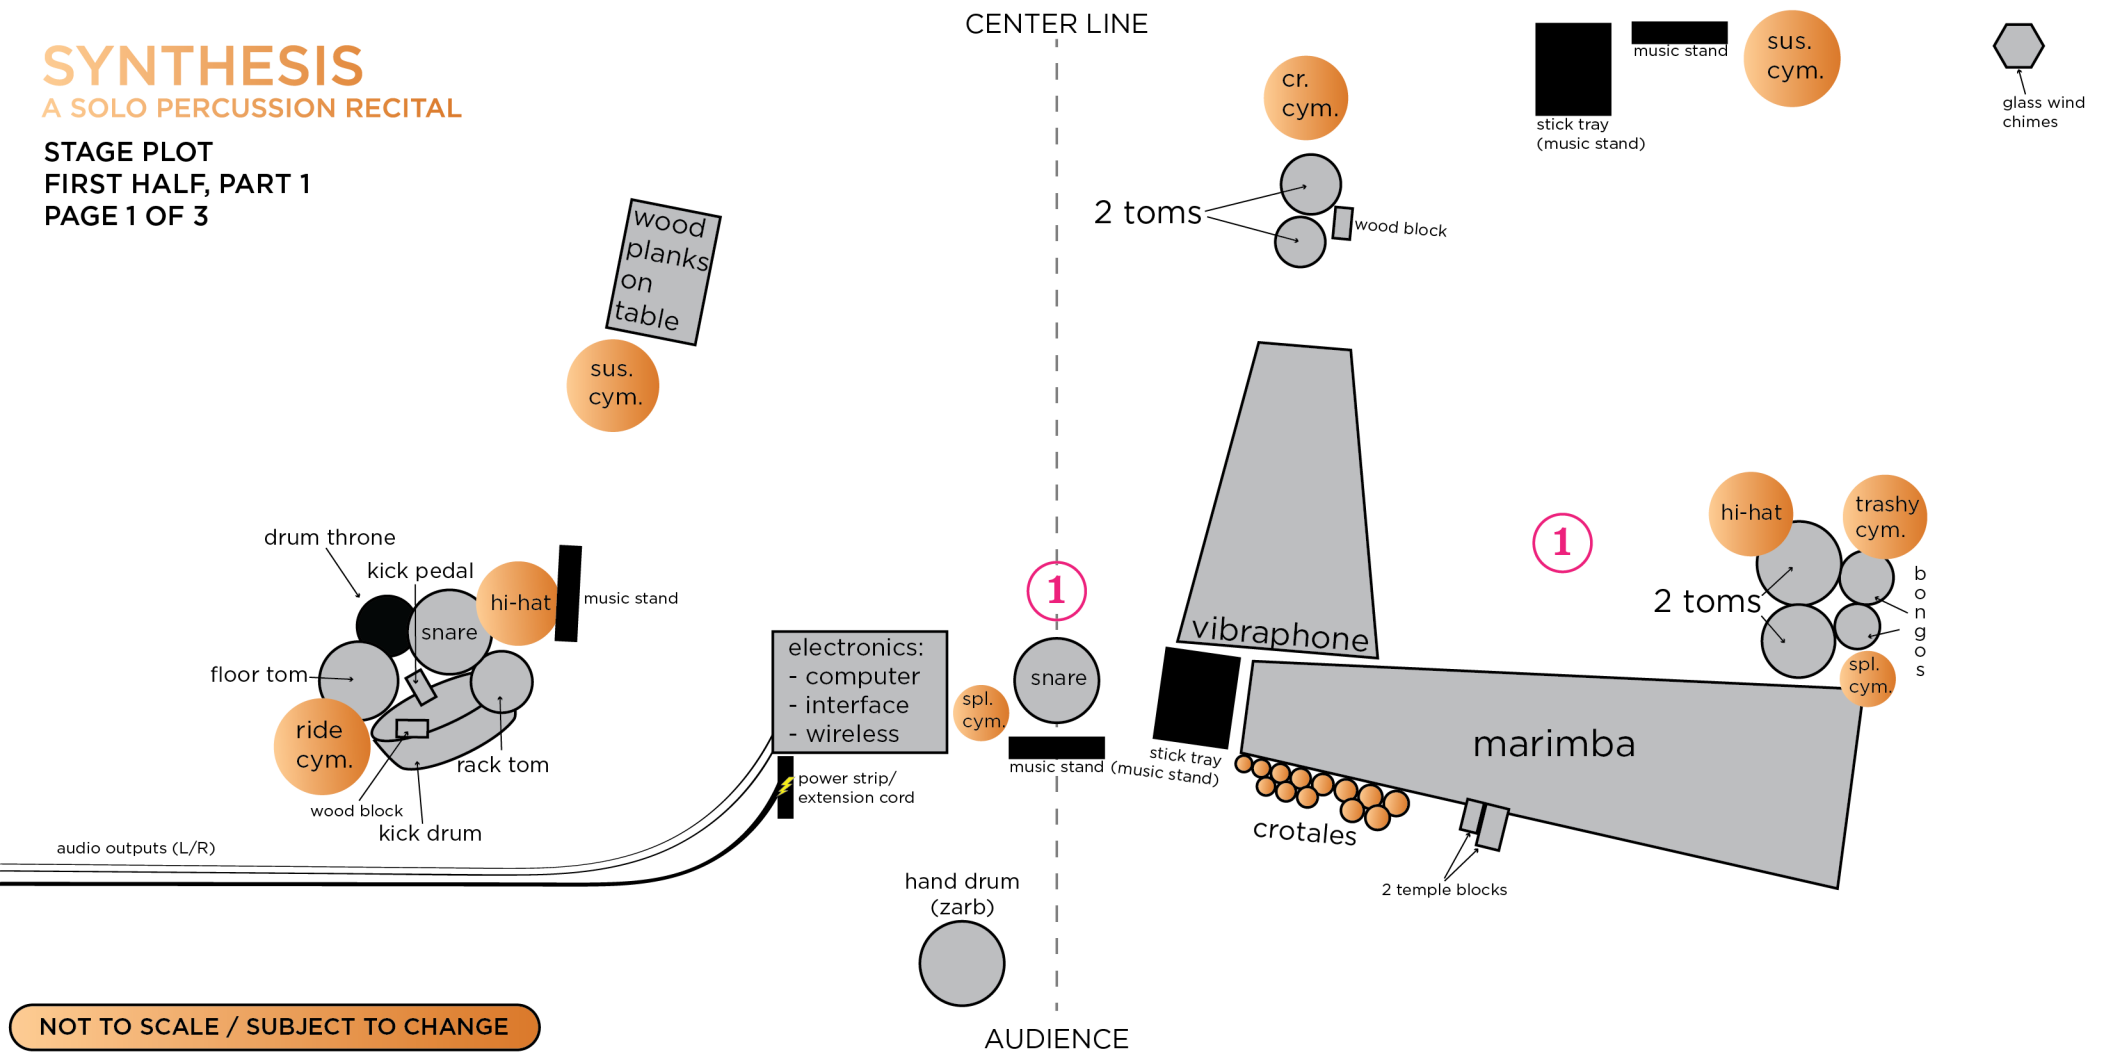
SYNTHESIS
A SOLO PERCUSSION RECITAL

STAGE PLOT
FIRST HALF, PART 1
PAGE 1 OF 3

CENTER LINE

cr. cym.

2 toms

wood block

stick tray (music stand)

music stand

sus. cym.

glass wind chimes

wood planks on table

sus. cym.

vibraphone

1

1

hi-hat

trashy cym.

2 toms

bongos

spl. cym.

drum throne

kick pedal

hi-hat

music stand

snare

floor tom

ride cym.

rack tom

wood block

kick drum

electronics:
- computer
- interface
- wireless

power strip/ extension cord

spl. cym.

snare

music stand

stick tray (music stand)

marimba

crotales

2 temple blocks

audio outputs (L/R)

hand drum (zarb)

NOT TO SCALE / SUBJECT TO CHANGE

AUDIENCE